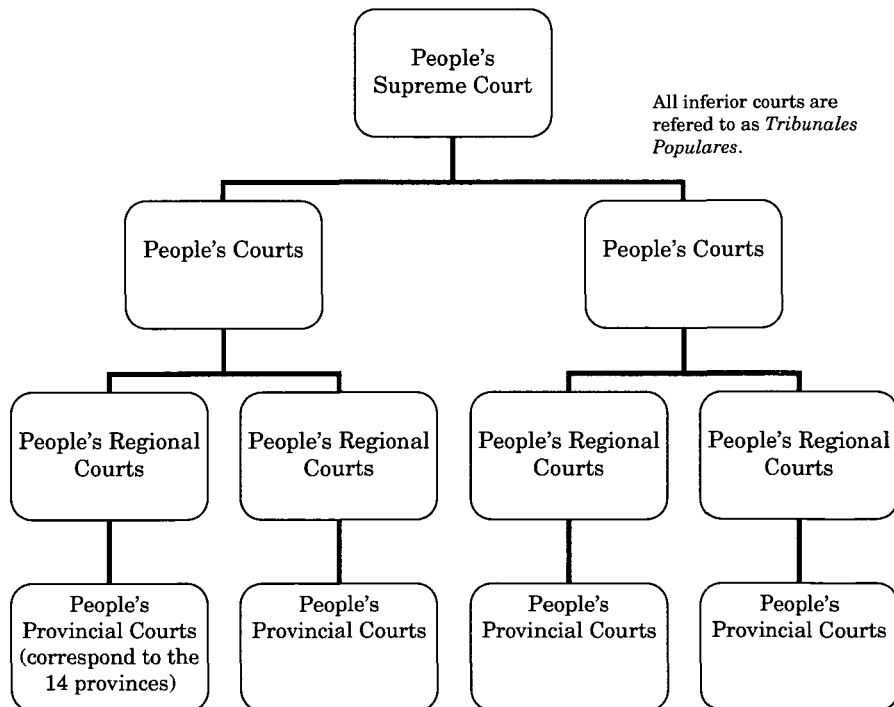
People's Supreme Court

All inferior courts are refered to as *Tribunales Populares*.

People's Courts

People's Courts

People's Regional Courts

People's Regional Courts

People's Regional Courts

People's Regional Courts

People's Provincial Courts (correspond to the 14 provinces)

People's Provincial Courts

People's Provincial Courts

People's Provincial Courts